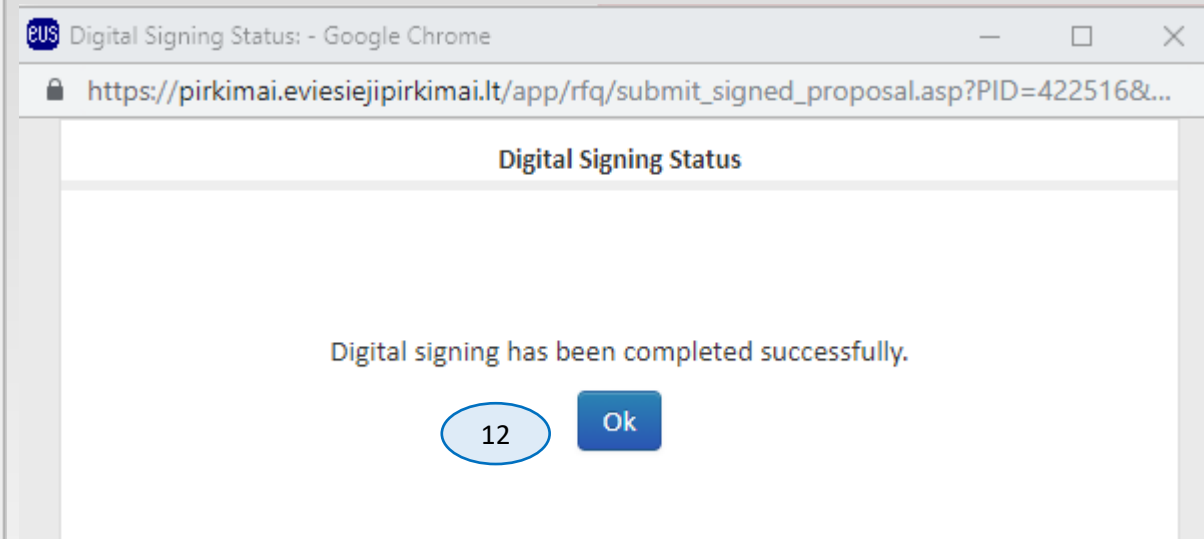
eVS Digital Signing Status: - Google Chrome

https://pirkimai.eviesiejipirkimai.lt/app/rfq/submit_signed_proposal.asp?PID=422516&...

Digital Signing Status

Digital signing has been completed successfully.

12

Ok